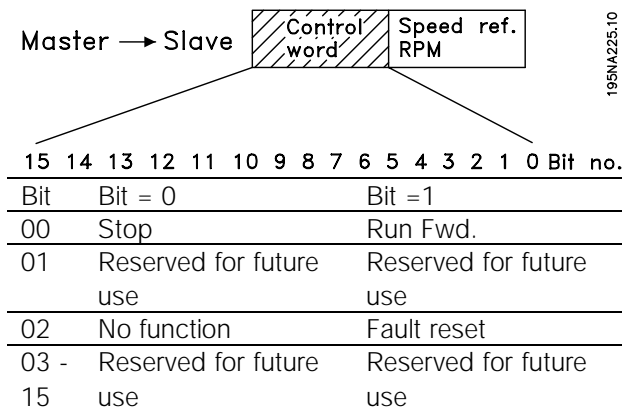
Master → Slave

Control word

Speed ref. RPM

195NA225.10

15 14 13 12 11 10 9 8 7 6 5 4 3 2 1 0 Bit no.

| Bit | Bit = 0 | Bit =1 |
|---|---|---|
| 00 | Stop | Run Fwd. |
| 01 | Reserved for future use | Reserved for future use |
| 02 | No function | Fault reset |
| 03 - 15 | Reserved for future use | Reserved for future use |